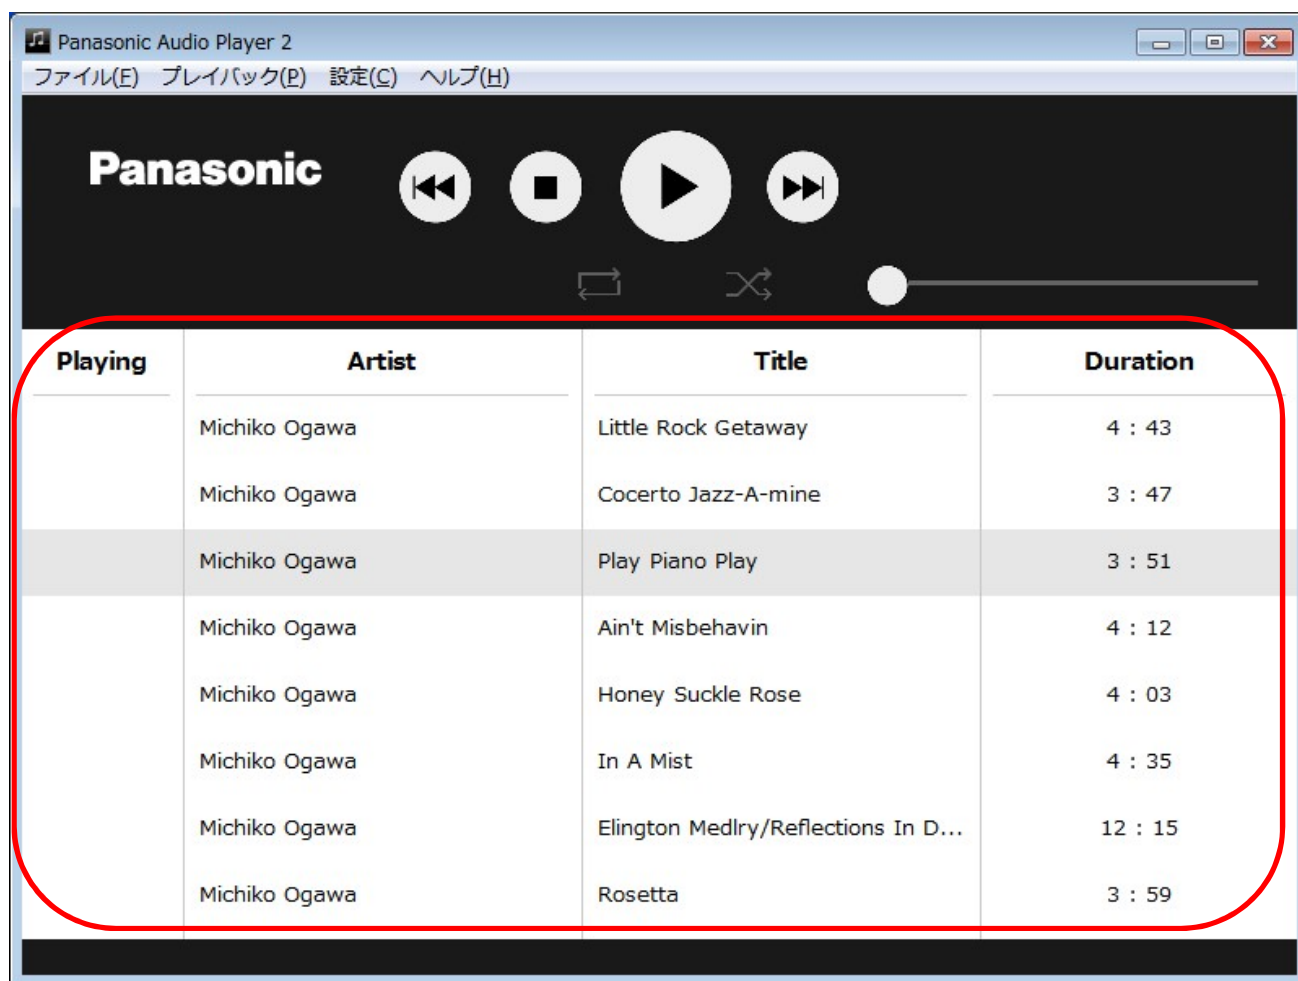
Panasonic Audio Player 2

ファイル(F) プレイバック(P) 設定(C) ヘルプ(H)

Panasonic

| Playing | Artist | Title | Duration |
|---|---|---|---|
| | Michiko Ogawa | Little Rock Getaway | 4 : 43 |
| | Michiko Ogawa | Cocerto Jazz-A-mine | 3 : 47 |
| | Michiko Ogawa | Play Piano Play | 3 : 51 |
| | Michiko Ogawa | Ain't Misbehavin | 4 : 12 |
| | Michiko Ogawa | Honey Suckle Rose | 4 : 03 |
| | Michiko Ogawa | In A Mist | 4 : 35 |
| | Michiko Ogawa | Elington Medlry/Reflections In D... | 12 : 15 |
| | Michiko Ogawa | Rosetta | 3 : 59 |